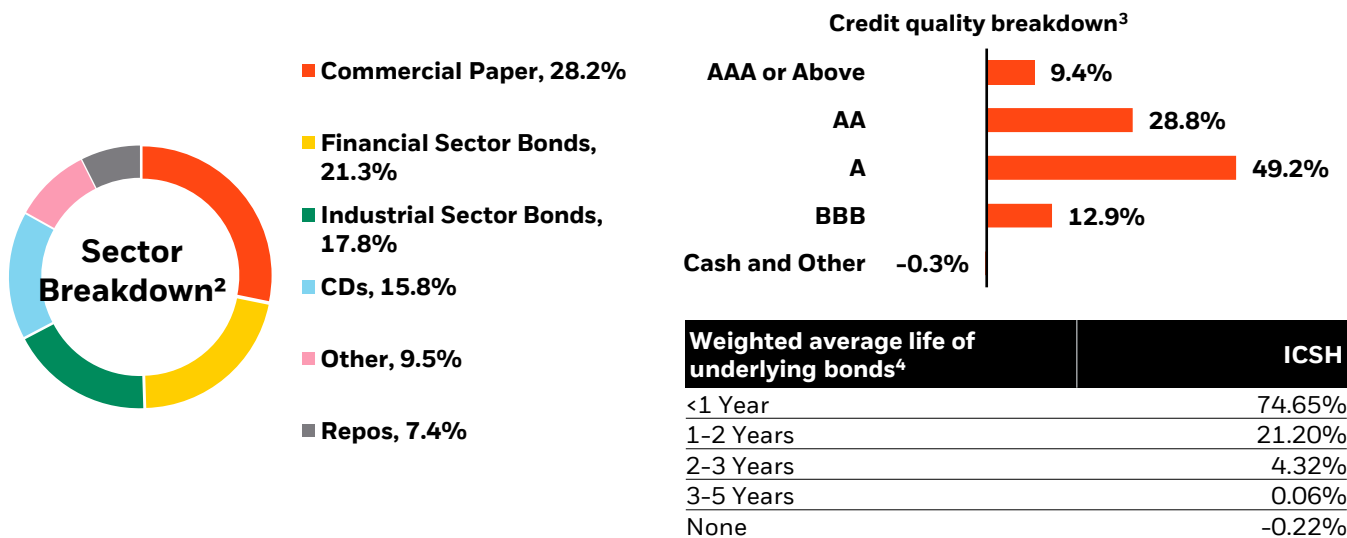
Sector Breakdown²

Commercial Paper, 28.2%

Financial Sector Bonds, 21.3%

Industrial Sector Bonds, 17.8%

CDs, 15.8%

Other, 9.5%

Repos, 7.4%

Credit quality breakdown³

AAA or Above 9.4%

AA 28.8%

A 49.2%

BBB 12.9%

Cash and Other -0.3%

| Weighted average life of underlying bonds⁴ | ICSH |
|---|---|
| <1 Year | 74.65% |
| 1-2 Years | 21.20% |
| 2-3 Years | 4.32% |
| 3-5 Years | 0.06% |
| None | -0.22% |